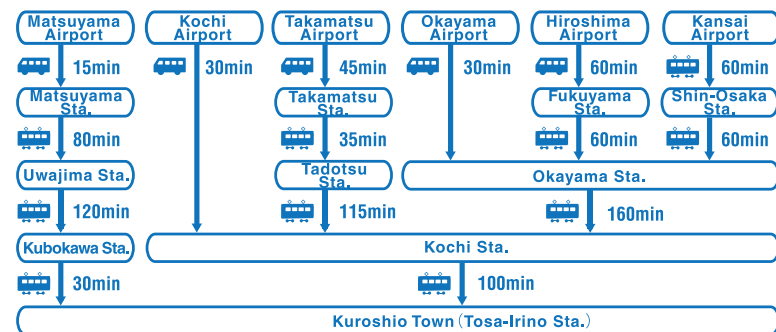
Matsuyama Airport

15min

Matsuyama Sta.

80min

Uwajima Sta.

120min

Kubokawa Sta.

30min

Kochi Airport

30min

Takamatsu Airport

45min

Takamatsu Sta.

35min

Tadotsu Sta.

115min

Okayama Airport

30min

Hiroshima Airport

60min

Fukuyama Sta.

60min

Kansai Airport

60min

Shin-Osaka Sta.

60min

Okayama Sta.

160min

Kochi Sta.

100min

Kuroshio Town (Tosa-Irino Sta.)